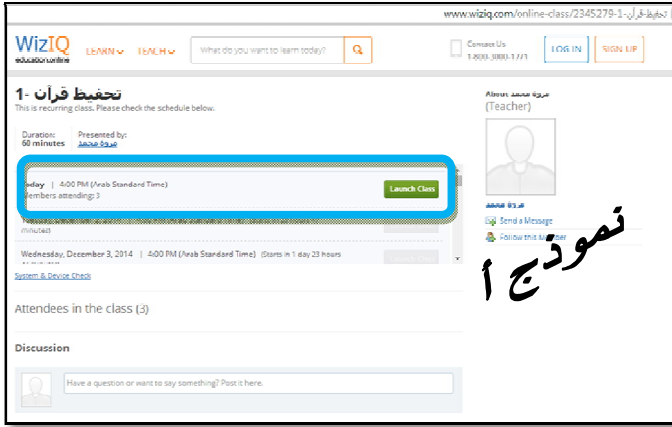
www.wiziq.com/online-class/2345279-1-تحفيظ قرآن

WizIQ education online

LEARN TEACH What do you want to learn today?

Contact Us 1-800-5000-1771

LOG IN SIGN UP

تحفيظ قرآن -1

This is recurring class. Please check the schedule below.

Duration: 60 minutes

Presented by: مروة محمد

Today | 4:00 PM (Arab Standard Time)

Members attending: 3

Launch Class

minutes

Wednesday, December 3, 2014 | 4:00 PM (Arab Standard Time) (Starts in 1 day 23 hours

System & Device Check

Attendees in the class (3)

Discussion

Have a question or want to say something? Post it here.

About مروة محمد (Teacher)

مروة محمد

Send a Message

Follow this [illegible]

نموذج أ